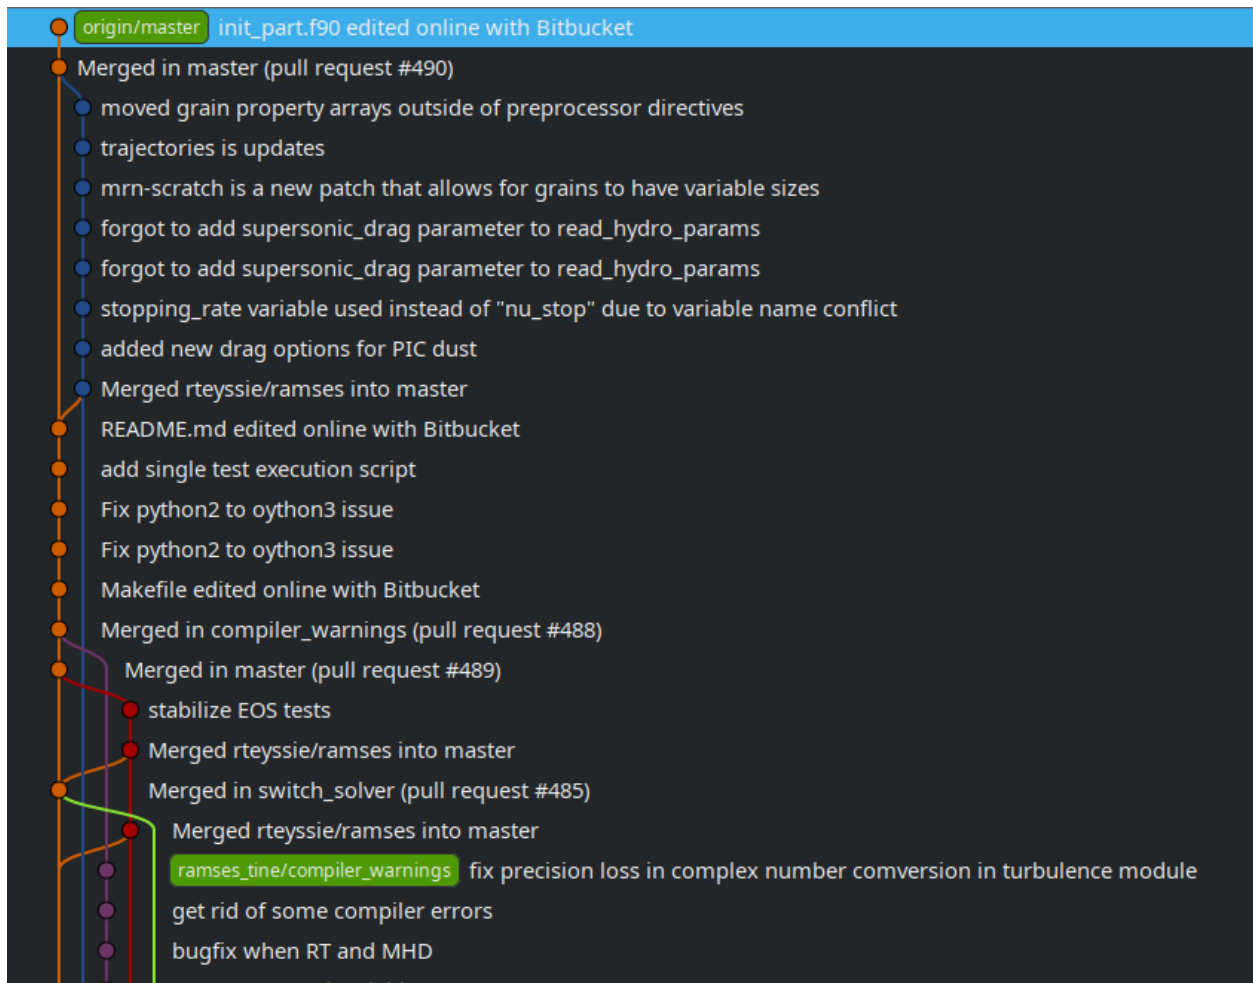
origin/master init_part.f90 edited online with Bitbucket
Merged in master (pull request #490)
moved grain property arrays outside of preprocessor directives
trajectories is updates
mrn-scratch is a new patch that allows for grains to have variable sizes
forgot to add supersonic_drag parameter to read_hydro_params
forgot to add supersonic_drag parameter to read_hydro_params
stopping_rate variable used instead of "nu_stop" due to variable name conflict
added new drag options for PIC dust
Merged rteyssie/ramses into master
README.md edited online with Bitbucket
add single test execution script
Fix python2 to oython3 issue
Fix python2 to oython3 issue
Makefile edited online with Bitbucket
Merged in compiler_warnings (pull request #488)
Merged in master (pull request #489)
stabilize EOS tests
Merged rteyssie/ramses into master
Merged in switch_solver (pull request #485)
Merged rteyssie/ramses into master
ramses_tine/compiler_warnings fix precision loss in complex number comversion in turbulence module
get rid of some compiler errors
bugfix when RT and MHD